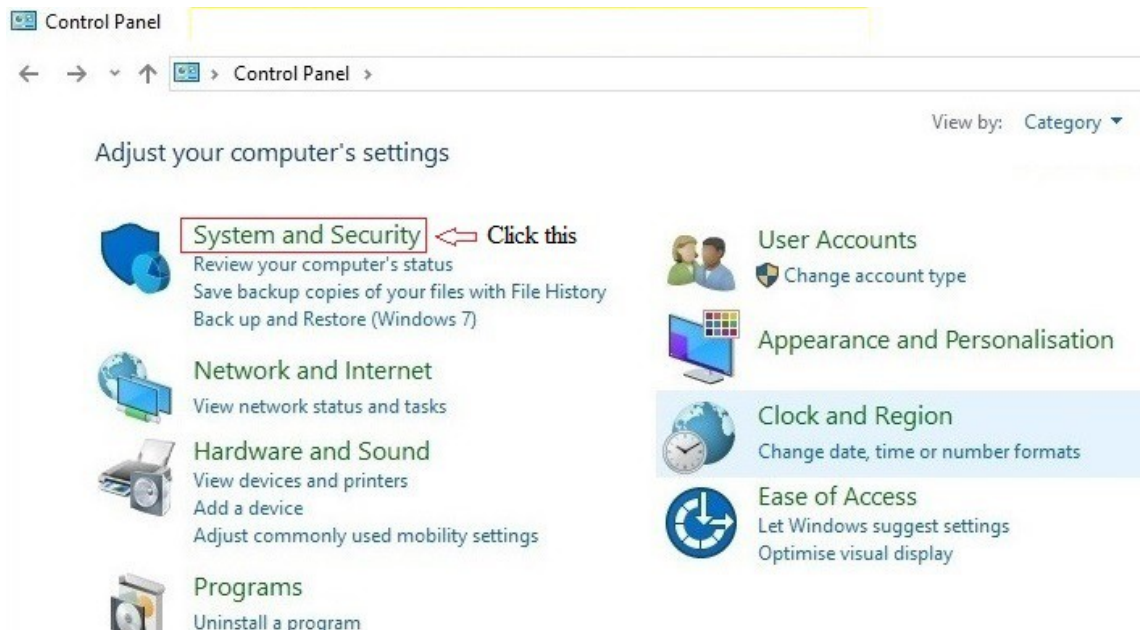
Control Panel

← → ˅ ↑ > Control Panel >

View by: Category ▾

Adjust your computer's settings

System and Security ⇐ Click this
Review your computer's status
Save backup copies of your files with File History
Back up and Restore (Windows 7)

Network and Internet
View network status and tasks

Hardware and Sound
View devices and printers
Add a device
Adjust commonly used mobility settings

Programs
Uninstall a program

User Accounts
Change account type

Appearance and Personalisation

Clock and Region
Change date, time or number formats

Ease of Access
Let Windows suggest settings
Optimise visual display